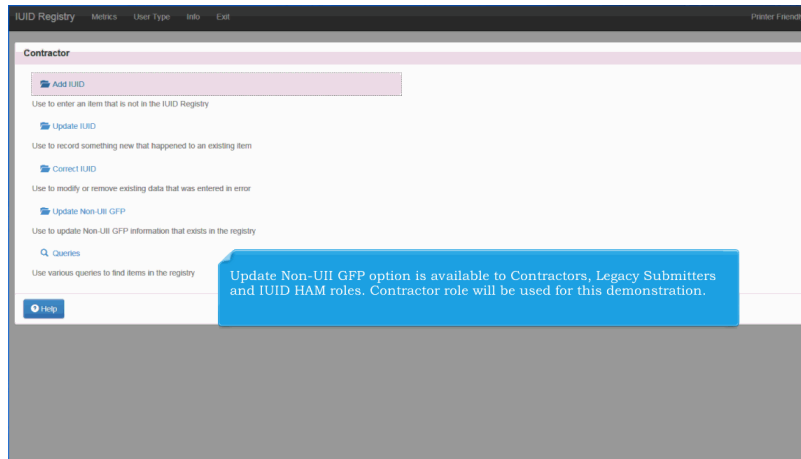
IUID Registry Metrics User Type Info Exit

Printer Friendl

Contractor

Add IUID

Use to enter an item that is not in the IUID Registry

Update IUID

Use to record something new that happened to an existing item

Correct IUID

Use to modify or remove existing data that was entered in error

Update Non-UII GFP

Use to update Non-UII GFP information that exists in the registry

Queries

Use various queries to find items in the registry

Help

Update Non-UII GFP option is available to Contractors, Legacy Submitters and IUID HAM roles. Contractor role will be used for this demonstration.